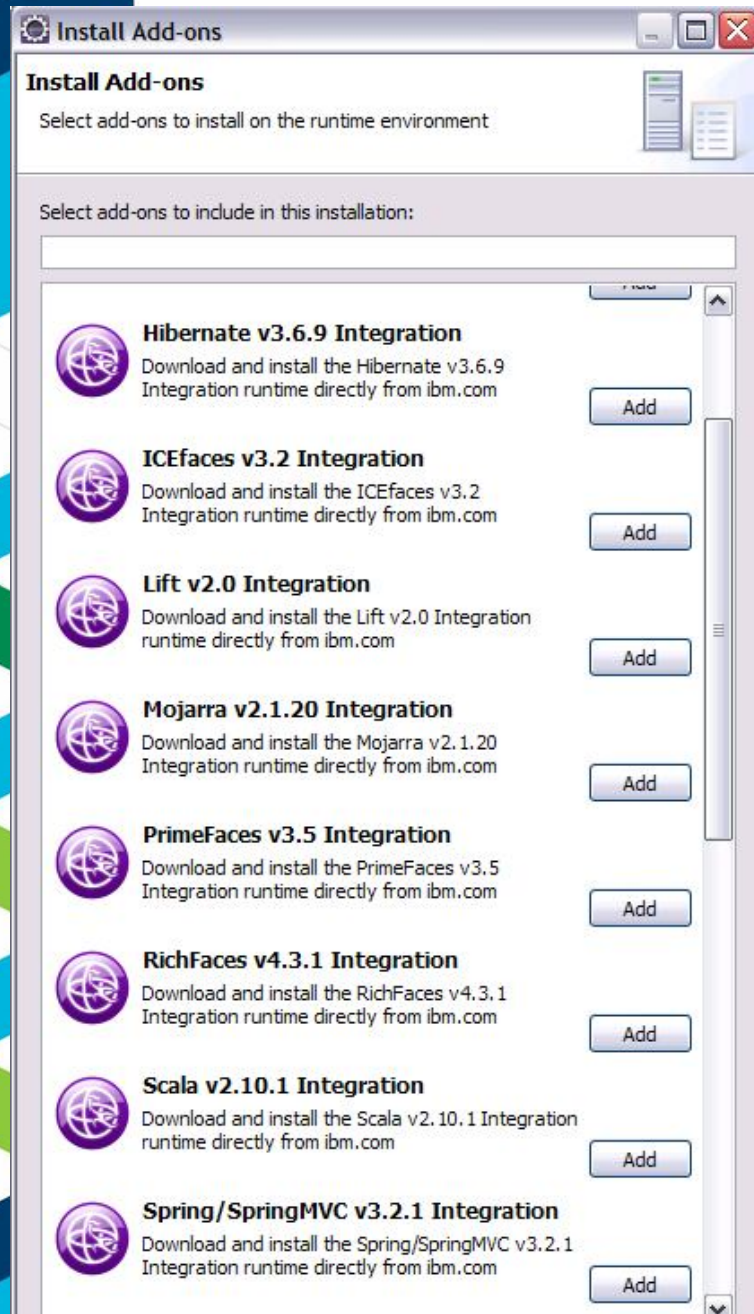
Install Add-ons

Install Add-ons

Select add-ons to install on the runtime environment

Select add-ons to include in this installation:

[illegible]

Hibernate v3.6.9 Integration
Download and install the Hibernate v3.6.9 Integration runtime directly from ibm.com
Add

ICEfaces v3.2 Integration
Download and install the ICEfaces v3.2 Integration runtime directly from ibm.com
Add

Lift v2.0 Integration
Download and install the Lift v2.0 Integration runtime directly from ibm.com
Add

Mojarra v2.1.20 Integration
Download and install the Mojarra v2.1.20 Integration runtime directly from ibm.com
Add

PrimeFaces v3.5 Integration
Download and install the PrimeFaces v3.5 Integration runtime directly from ibm.com
Add

RichFaces v4.3.1 Integration
Download and install the RichFaces v4.3.1 Integration runtime directly from ibm.com
Add

Scala v2.10.1 Integration
Download and install the Scala v2.10.1 Integration runtime directly from ibm.com
Add

Spring/SpringMVC v3.2.1 Integration
Download and install the Spring/SpringMVC v3.2.1 Integration runtime directly from ibm.com
Add